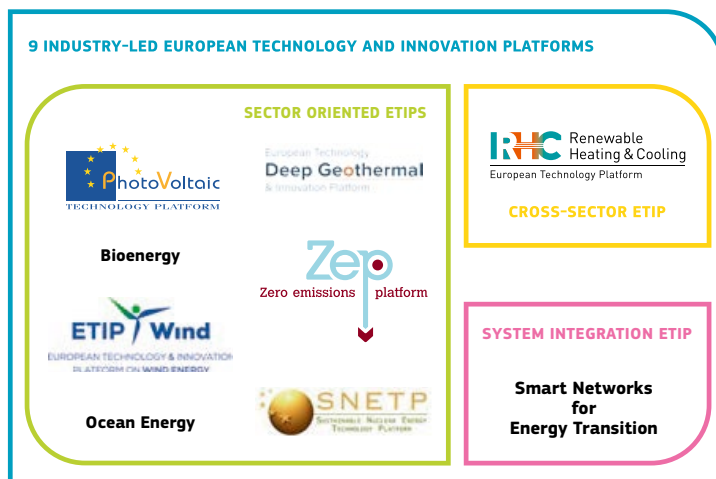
9 INDUSTRY-LED EUROPEAN TECHNOLOGY AND INNOVATION PLATFORMS

SECTOR ORIENTED ETIPS

PhotoVoltaic
TECHNOLOGY PLATFORM

European Technology
Deep Geothermal
& Innovation Platform

Bioenergy

Zep
Zero emissions platform

ETIP Wind
EUROPEAN TECHNOLOGY & INNOVATION
PLATFORM ON WIND ENERGY

Ocean Energy

SNETP
Sustainable Nuclear Energy Technology Platform

RHC Renewable Heating & Cooling
European Technology Platform

CROSS-SECTOR ETIP

SYSTEM INTEGRATION ETIP

Smart Networks for Energy Transition